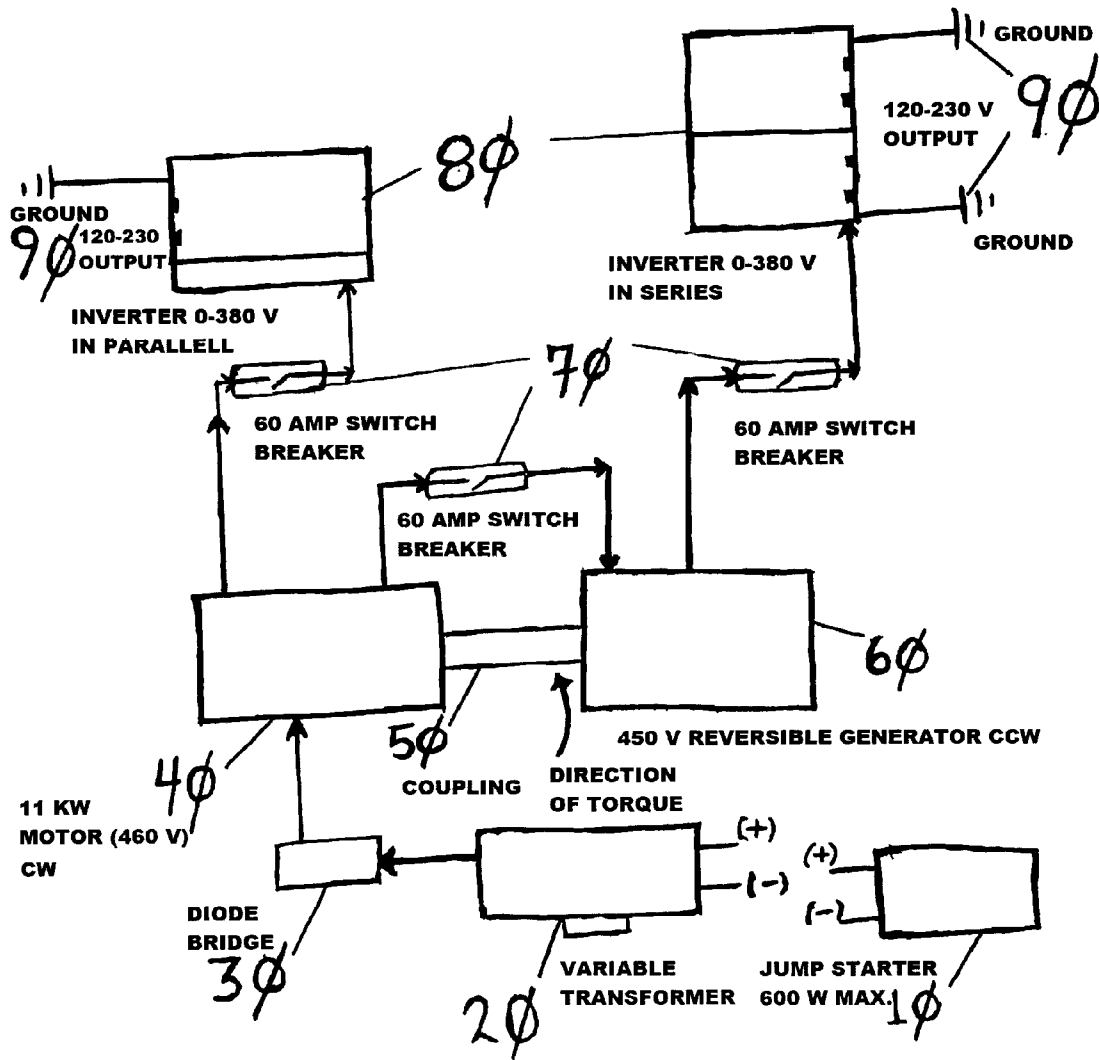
GROUND
90
120-230 V
OUTPUT
80
GROUND
90
120-230
OUTPUT
GROUND
INVERTER 0-380 V
IN SERIES
INVERTER 0-380 V
IN PARALLELL
70
60 AMP SWITCH
BREAKER
60 AMP SWITCH
BREAKER
60 AMP SWITCH
BREAKER
60
50
450 V REVERSIBLE GENERATOR CCW
40
COUPLING
DIRECTION
OF TORQUE
11 KW
MOTOR (460 V)
CW
(+)
(-)
(+)
(-)
DIODE
BRIDGE
30
VARIABLE
TRANSFORMER
20
JUMP STARTER
600 W MAX.
10